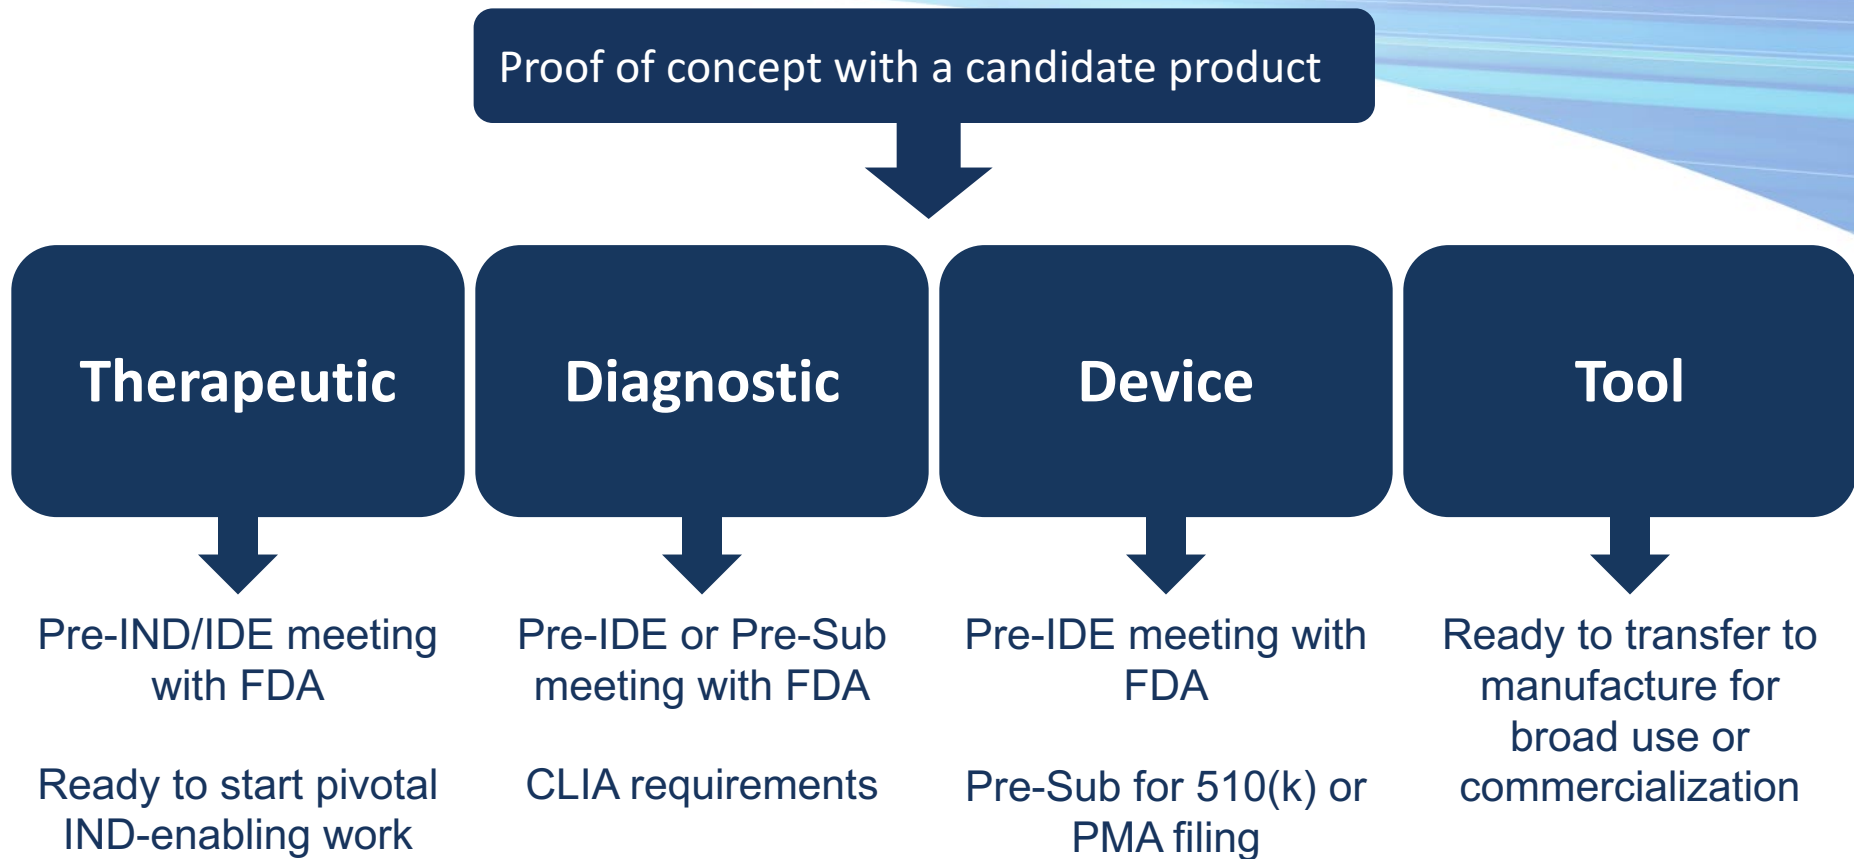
Proof of concept with a candidate product

Therapeutic

Diagnostic

Device

Tool

Pre-IND/IDE meeting with FDA

Ready to start pivotal IND-enabling work

Pre-IDE or Pre-Sub meeting with FDA

CLIA requirements

Pre-IDE meeting with FDA

Pre-Sub for 510(k) or PMA filing

Ready to transfer to manufacture for broad use or commercialization